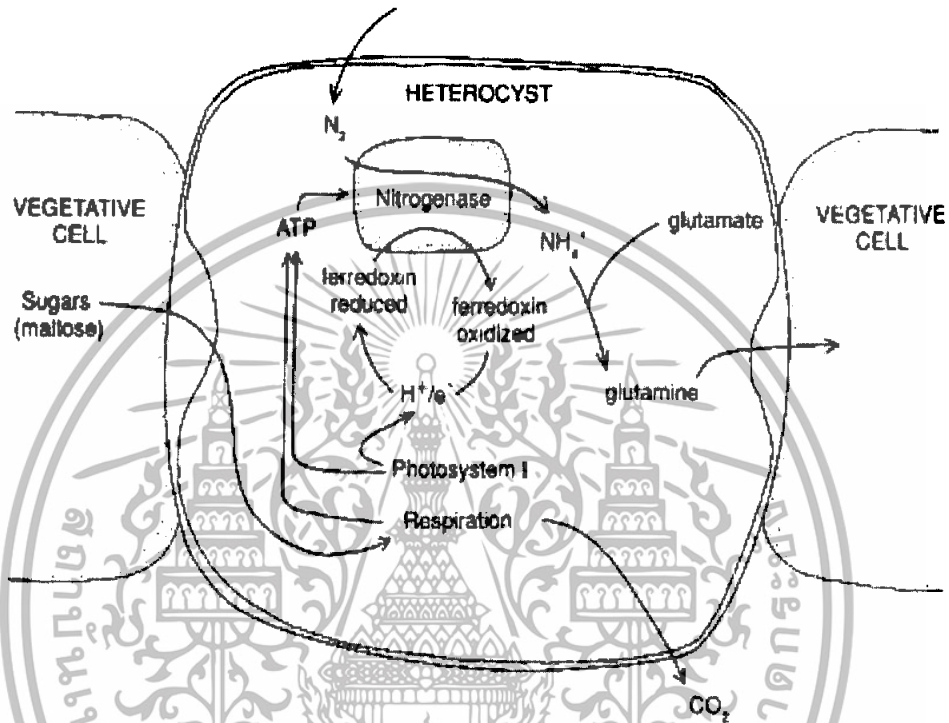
HETEROCYST

$N_2$

VEGETATIVE CELL

Nitrogenase

ATP

$NH_4^+$

glutamate

VEGETATIVE CELL

ferredoxin reduced

ferredoxin oxidized

Sugars (maltose)

$H^+/e^-$

glutamine

Photosystem I

Respiration

$CO_2$